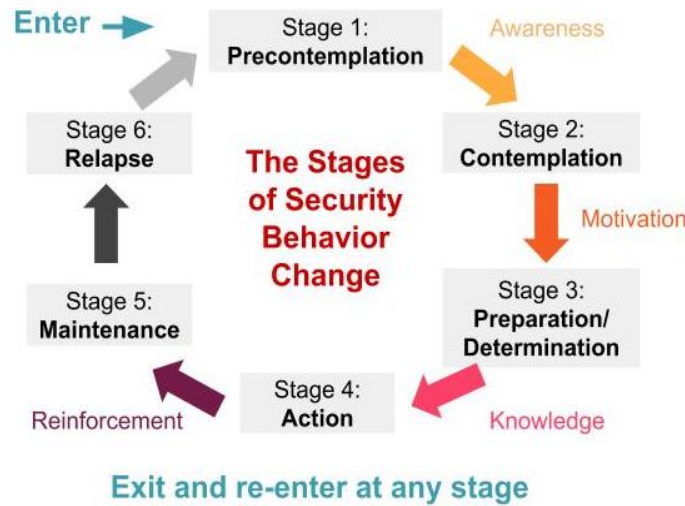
Enter

Stage 1:
**Precontemplation**

Awareness

Stage 2:
**Contemplation**

Motivation

Stage 3:
**Preparation/ Determination**

Knowledge

Stage 4:
**Action**

Reinforcement

Stage 5:
**Maintenance**

Stage 6:
**Relapse**

The Stages of Security Behavior Change

Exit and re-enter at any stage